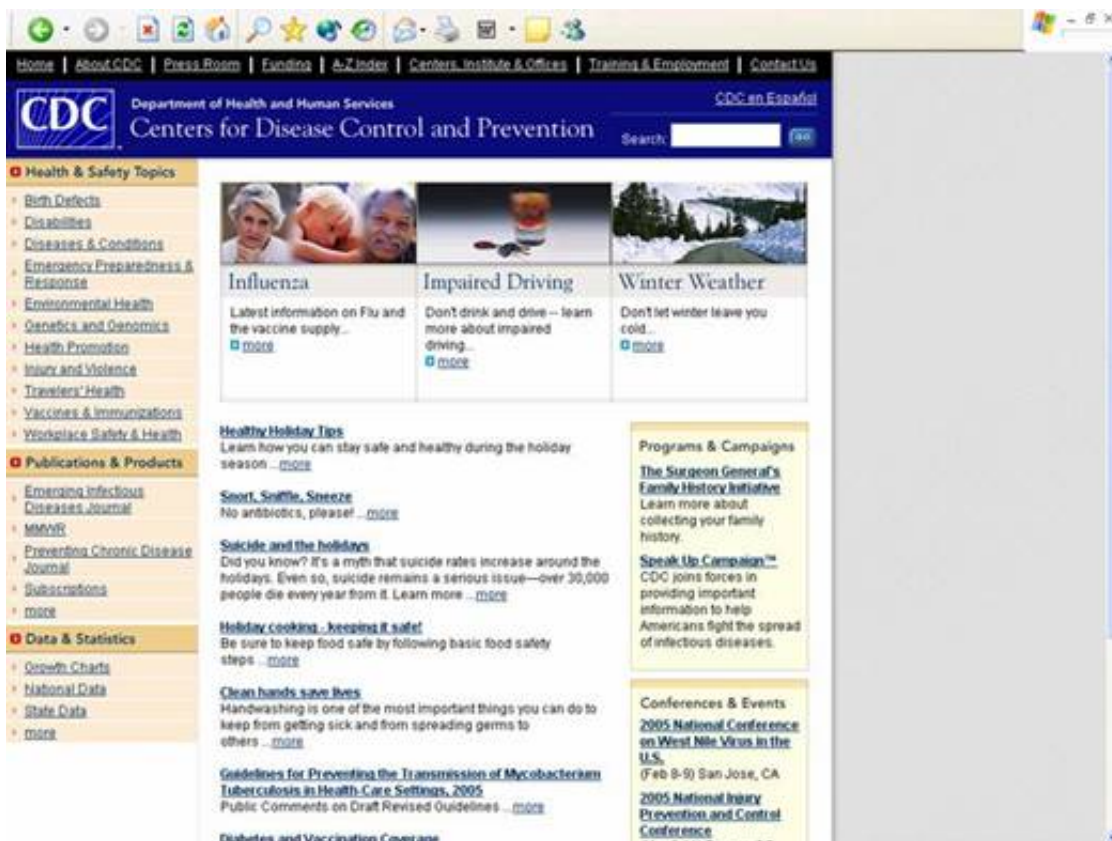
Home | About CDC | Press Room | Funding | A-Z Index | Centers, Institute & Offices | Training & Employment | Contact Us

CDC

Department of Health and Human Services
Centers for Disease Control and Prevention

CDC en Español

Search: Go

Health & Safety Topics
Birth Defects
Disabilities
Diseases & Conditions
Emergency Preparedness & Response
Environmental Health
Genetics and Genomics
Health Promotion
Injury and Violence
Travelers' Health
Vaccines & Immunizations
Workplace Safety & Health

Publications & Products
Emerging Infectious Diseases Journal
MMWR
Preventing Chronic Disease Journal
Subscriptions
more

Data & Statistics
Growth Charts
National Data
State Data
more

Influenza
Latest information on Flu and the vaccine supply...
more

Impaired Driving
Don't drink and drive -- learn more about impaired driving...
more

Winter Weather
Don't let winter leave you cold...
more

Healthy Holiday Tips
Learn how you can stay safe and healthy during the holiday season... more

Snort, Sniffle, Sneeze
No antibiotics, please! ... more

Suicide and the holidays
Did you know? It's a myth that suicide rates increase around the holidays. Even so, suicide remains a serious issue—over 30,000 people die every year from it. Learn more... more

Holiday cooking - keeping it safe!
Be sure to keep food safe by following basic food safety steps... more

Clean hands save lives
Handwashing is one of the most important things you can do to keep from getting sick and from spreading germs to others... more

Guidelines for Preventing the Transmission of Mycobacterium Tuberculosis in Health-Care Settings, 2005
Public Comments on Draft Revised Guidelines... more

Diabetes and Vaccination Coverage

Programs & Campaigns
The Surgeon General's Family History Initiative
Learn more about collecting your family history.
Speak Up Campaign™
CDC joins forces in providing important information to help Americans fight the spread of infectious diseases.

Conferences & Events
2005 National Conference on West Nile Virus in the U.S.
(Feb 8-9) San Jose, CA
2005 National Injury Prevention and Control Conference